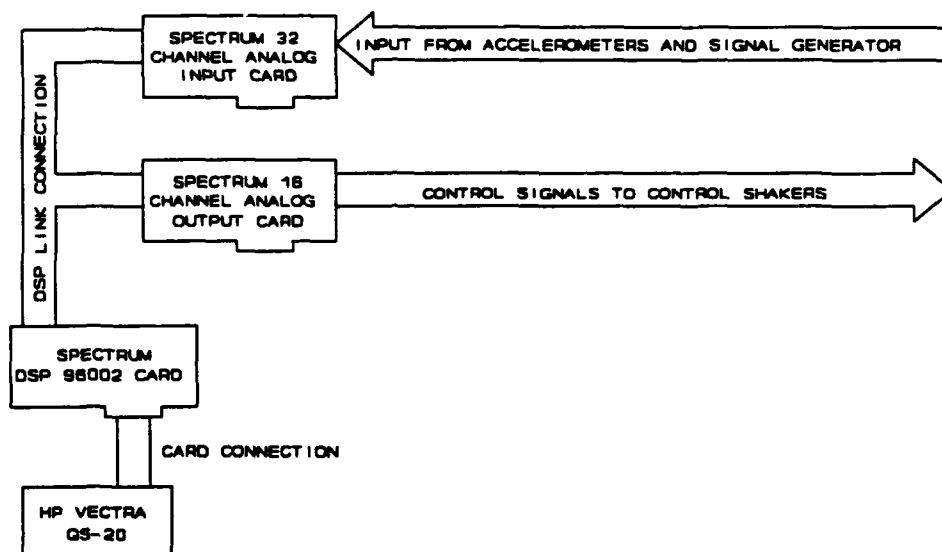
SPECTRUM 32 CHANNEL ANALOG INPUT CARD

INPUT FROM ACCELEROMETERS AND SIGNAL GENERATOR

DSP LINK CONNECTION

SPECTRUM 16 CHANNEL ANALOG OUTPUT CARD

CONTROL SIGNALS TO CONTROL SHAKERS

SPECTRUM DSP 96002 CARD

CARD CONNECTION

HP VECTRA QS-20